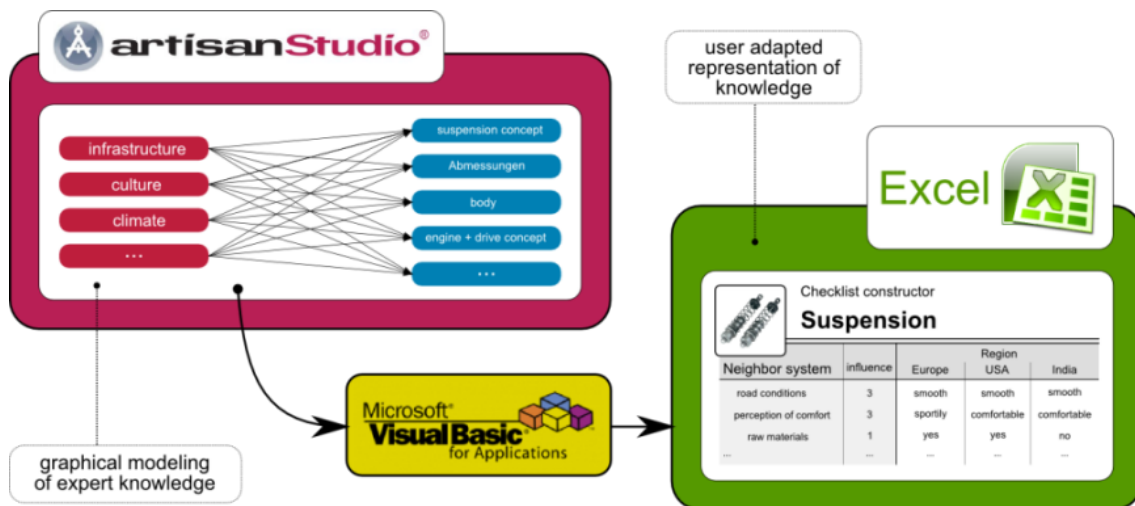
artisanStudio®

infrastructure
culture
climate
...

suspension concept
Abmessungen
body
engine + drive concept
...

graphical modeling of expert knowledge

Microsoft® Visual Basic® for Applications

user adapted representation of knowledge

Excel

Checklist constructor
Suspension

| Neighbor system | influence | Region Europe | USA | India |
|---|---|---|---|---|
| road conditions | 3 | smooth | smooth | smooth |
| perception of comfort | 3 | sportily | comfortable | comfortable |
| raw materials | 1 | yes | yes | no |
| ... | ... | ... | ... | ... |